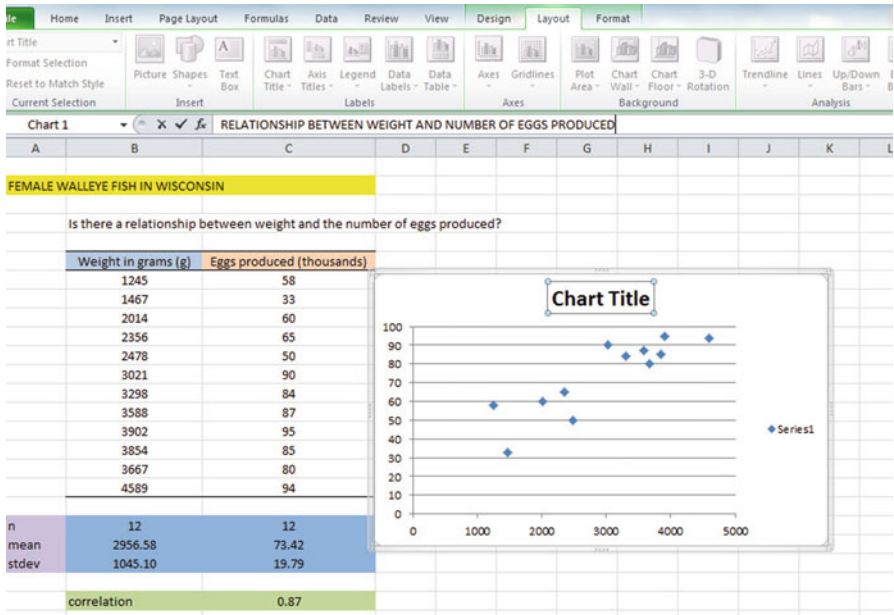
ile Home Insert Page Layout Formulas Data Review View Design Layout Format

rt Title
Format Selection
Reset to Match Style
Current Selection

Picture Shapes Text Box
Insert

Chart Title Axis Titles Legend Data Labels Data Table
Labels

Axes Gridlines
Axes

Plot Area Chart Wall Chart Floor 3-D Rotation
Background

Trendline Lines Up/Down Bars
Analysis

Chart 1 $f_x$ RELATIONSHIP BETWEEN WEIGHT AND NUMBER OF EGGS PRODUCED

A B C D E F G H I J K L

FEMALE WALLEYE FISH IN WISCONSIN

Is there a relationship between weight and the number of eggs produced?

| Weight in grams (g) | Eggs produced (thousands) |
|---|---|
| 1245 | 58 |
| 1467 | 33 |
| 2014 | 60 |
| 2356 | 65 |
| 2478 | 50 |
| 3021 | 90 |
| 3298 | 84 |
| 3588 | 87 |
| 3902 | 95 |
| 3854 | 85 |
| 3667 | 80 |
| 4589 | 94 |

| | | |
|---|---|---|
| n | 12 | 12 |
| mean | 2956.58 | 73.42 |
| stdev | 1045.10 | 19.79 |

correlation 0.87

Chart Title

100
90
80
70
60
50
40
30
20
10
0
0 1000 2000 3000 4000 5000

Series1